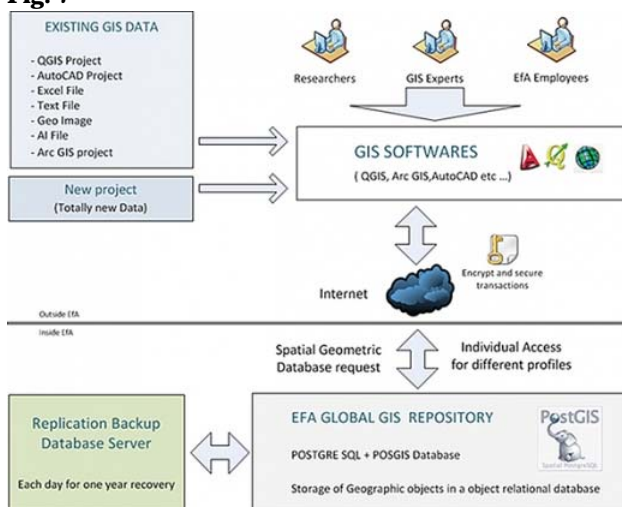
Fig. 7

EXISTING GIS DATA

- QGIS Project
- AutoCAD Project
- Excel File
- Text File
- Geo Image
- AI File
- Arc GIS project

New project
(Totally new Data)

Researchers

GIS Experts

EfA Employees

GIS SOFTWARES
( QGIS, Arc GIS,AutoCAD etc ...)

Encrypt and secure transactions

Internet

Outside EfA
Inside EfA

Spatial Geometric Database request

Individual Access for different profiles

Replication Backup Database Server

Each day for one year recovery

EFA GLOBAL GIS REPOSITORY

PostGIS
Spatial PostgreSQL

POSTGRE SQL + POSGIS Database

Storage of Geographic objects in a object relational database